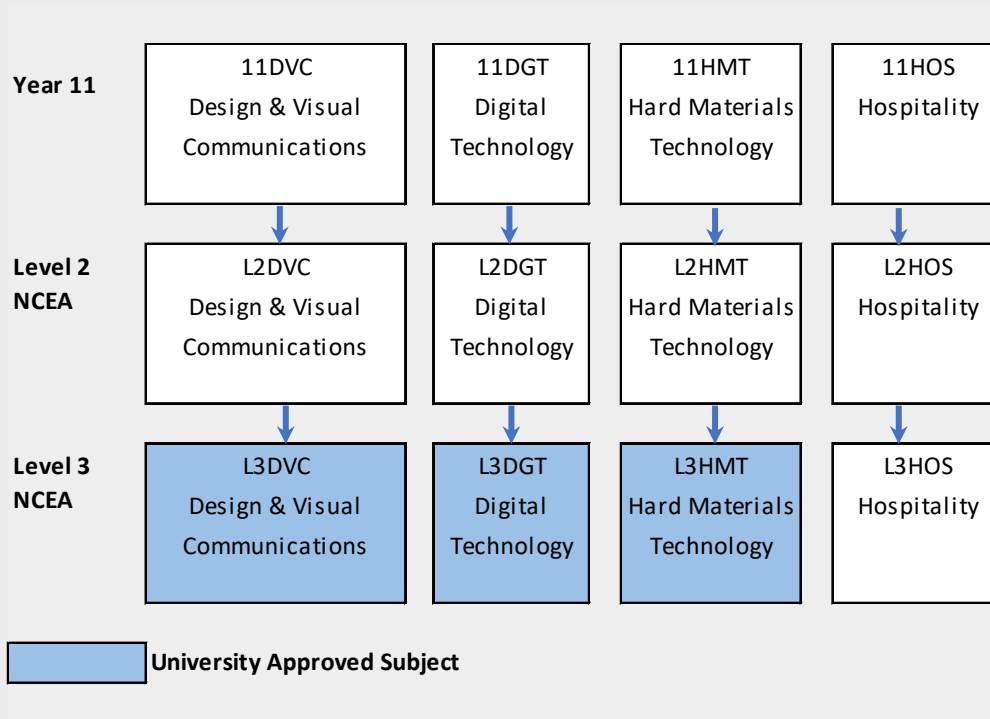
Year 11

11DVC
Design & Visual Communications

11DGT
Digital Technology

11HMT
Hard Materials Technology

11HOS
Hospitality

Level 2 NCEA

L2DVC
Design & Visual Communications

L2DGT
Digital Technology

L2HMT
Hard Materials Technology

L2HOS
Hospitality

Level 3 NCEA

L3DVC
Design & Visual Communications

L3DGT
Digital Technology

L3HMT
Hard Materials Technology

L3HOS
Hospitality

University Approved Subject